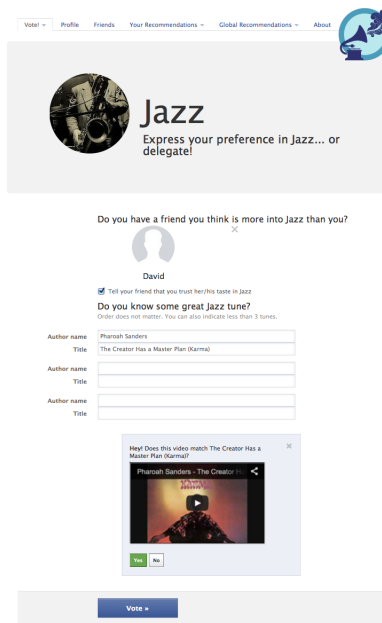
Vote! ▾ Profile Friends Your Recommendations ▾ Global Recommendations ▾ About

Jazz

Express your preference in Jazz... or delegate!

Do you have a friend you think is more into Jazz than you?

×

David

Tell your friend that you trust her/his taste in Jazz

Do you know some great Jazz tune?

Order does not matter. You can also indicate less than 3 tunes.

| | |
|---|---|
| Author name | Pharoah Sanders |
| Title | The Creator Has a Master Plan (Karma) |
| Author name | |
| Title | |
| Author name | |
| Title | |

Hey! Does this video match The Creator Has a Master Plan (Karma)?

×

Pharoah Sanders - The Creator H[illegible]

Yes No

Vote »